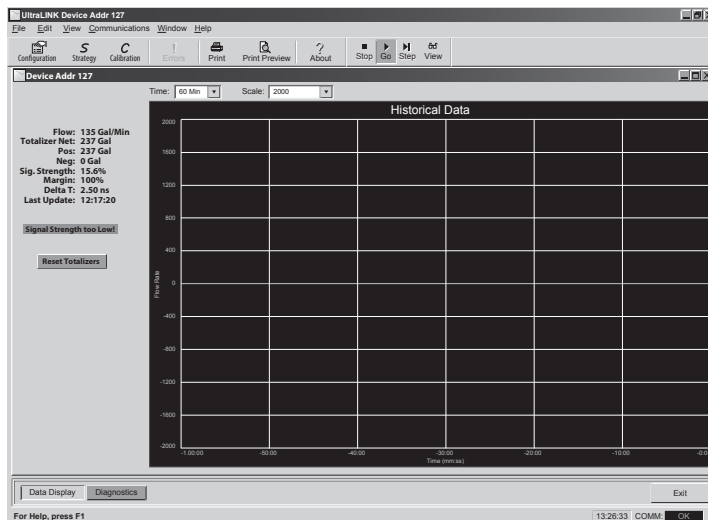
UltraLINK Device Addr 127

File Edit View Communications Window Help

Configuration Strategy Calibration Errors Print Print Preview About Stop Go Step View

Device Addr 127

Time: 60 Min Scale: 2000

Historical Data

Flow: 135 Gal/Min
Totalizer Net: 237 Gal
Pos: 237 Gal
Neg: 0 Gal
Sig. Strength: 15.6%
Margin: 100%
Delta T: 2.50 ns
Last Update: 12:17:20

Signal Strength too Low!

Reset Totalizers

2000
1600
1200
800
400
0
-400
-800
-1200
-1600
-2000

Flow Rate

-1:00:00 -50:00 -40:00 -30:00 -20:00 -10:00 -0:0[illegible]

Time (mm:ss)

Data Display Diagnostics

Exit

For Help, press F1

13:26:33 COMM: OK